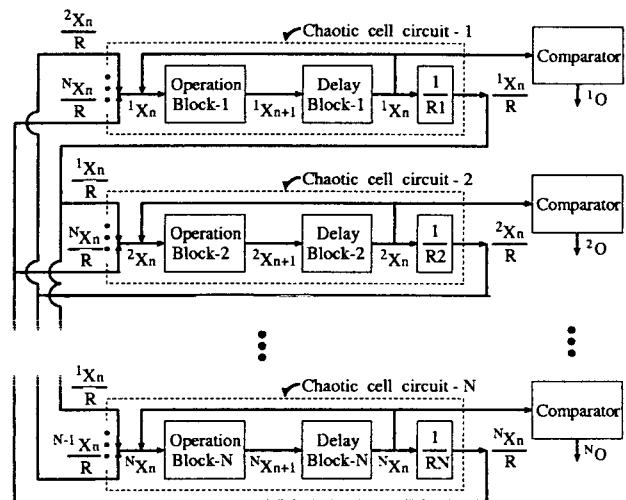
$\frac{{}^{2}X_n}{R}$

Chaotic cell circuit - 1

$\frac{{}^{N}X_n}{R}$

${}^{1}X_n$

Operation Block-1

${}^{1}X_{n+1}$

Delay Block-1

${}^{1}X_n$

$\frac{1}{R1}$

$\frac{{}^{1}X_n}{R}$

Comparator

${}^{1}O$

$\frac{{}^{1}X_n}{R}$

Chaotic cell circuit - 2

$\frac{{}^{N}X_n}{R}$

${}^{2}X_n$

Operation Block-2

${}^{2}X_{n+1}$

Delay Block-2

${}^{2}X_n$

$\frac{1}{R2}$

$\frac{{}^{2}X_n}{R}$

Comparator

${}^{2}O$

$\frac{{}^{1}X_n}{R}$

Chaotic cell circuit - N

$\frac{{}^{N-1}X_n}{R}$

${}^{N}X_n$

Operation Block-N

${}^{N}X_{n+1}$

Delay Block-N

${}^{N}X_n$

$\frac{1}{RN}$

$\frac{{}^{N}X_n}{R}$

Comparator

${}^{N}O$